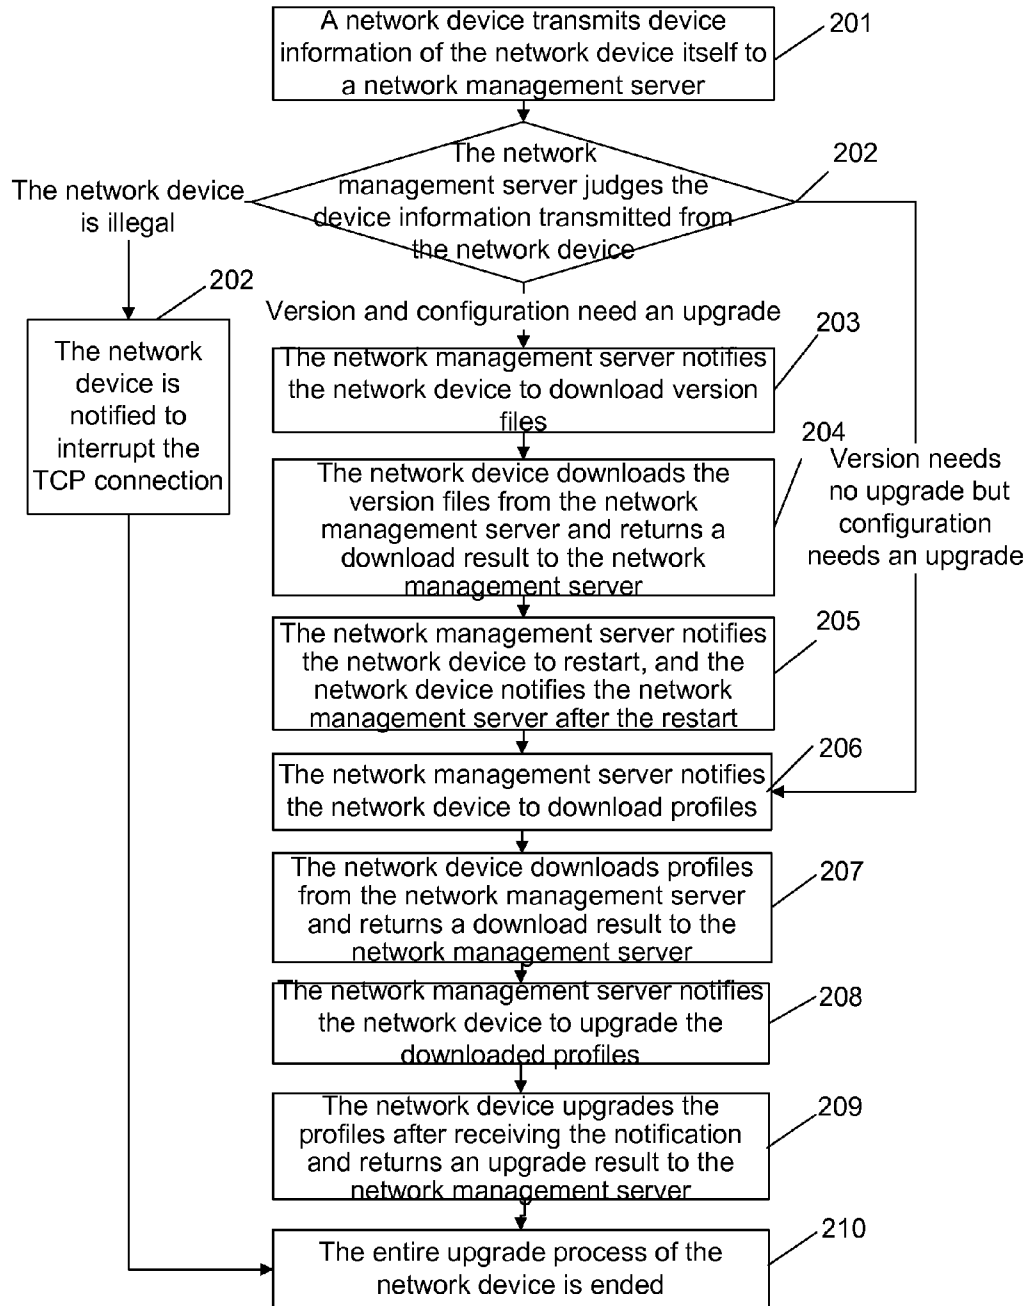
A network device transmits device information of the network device itself to a network management server

201

The network management server judges the device information transmitted from the network device

202

The network device is illegal

202

The network device is notified to interrupt the TCP connection

Version and configuration need an upgrade

The network management server notifies the network device to download version files

203

The network device downloads the version files from the network management server and returns a download result to the network management server

204

Version needs no upgrade but configuration needs an upgrade

The network management server notifies the network device to restart, and the network device notifies the network management server after the restart

205

The network management server notifies the network device to download profiles

206

The network device downloads profiles from the network management server and returns a download result to the network management server

207

The network management server notifies the network device to upgrade the downloaded profiles

208

The network device upgrades the profiles after receiving the notification and returns an upgrade result to the network management server

209

The entire upgrade process of the network device is ended

210